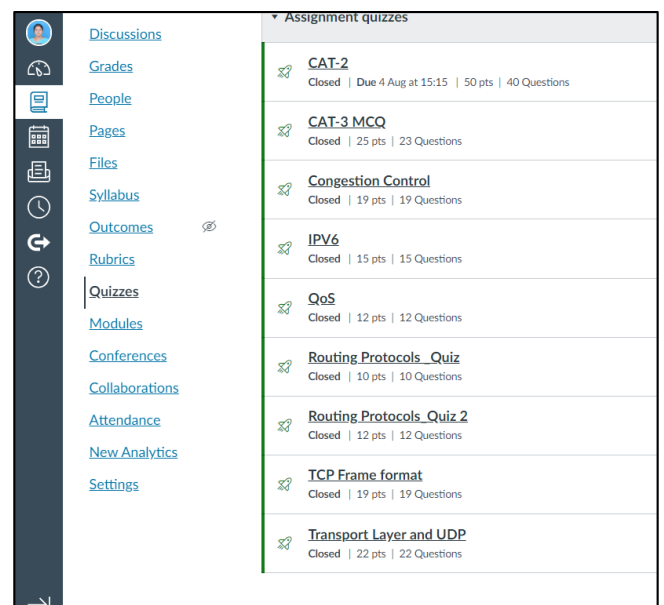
Discussions
Grades
People
Pages
Files
Syllabus
Outcomes
Rubrics
Quizzes
Modules
Conferences
Collaborations
Attendance
New Analytics
Settings

▾ Assignment quizzes

CAT-2
Closed | Due 4 Aug at 15:15 | 50 pts | 40 Questions

CAT-3 MCQ
Closed | 25 pts | 23 Questions

Congestion Control
Closed | 19 pts | 19 Questions

IPV6
Closed | 15 pts | 15 Questions

QoS
Closed | 12 pts | 12 Questions

Routing Protocols _Quiz
Closed | 10 pts | 10 Questions

Routing Protocols_Quiz 2
Closed | 12 pts | 12 Questions

TCP Frame format
Closed | 19 pts | 19 Questions

Transport Layer and UDP
Closed | 22 pts | 22 Questions